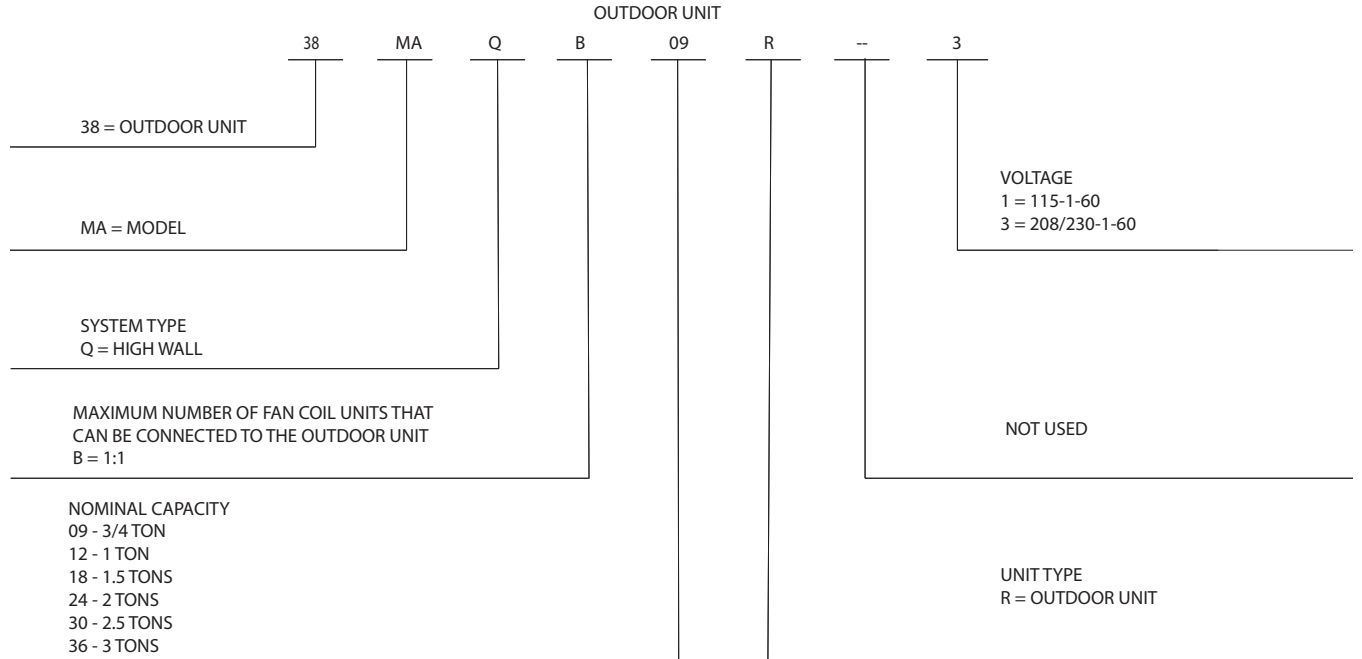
OUTDOOR UNIT

38 MA Q B 09 R -- 3

38 = OUTDOOR UNIT

MA = MODEL

SYSTEM TYPE
Q = HIGH WALL

MAXIMUM NUMBER OF FAN COIL UNITS THAT CAN BE CONNECTED TO THE OUTDOOR UNIT
B = 1:1

NOMINAL CAPACITY
09 - 3/4 TON
12 - 1 TON
18 - 1.5 TONS
24 - 2 TONS
30 - 2.5 TONS
36 - 3 TONS

VOLTAGE
1 = 115-1-60
3 = 208/230-1-60

NOT USED

UNIT TYPE
R = OUTDOOR UNIT